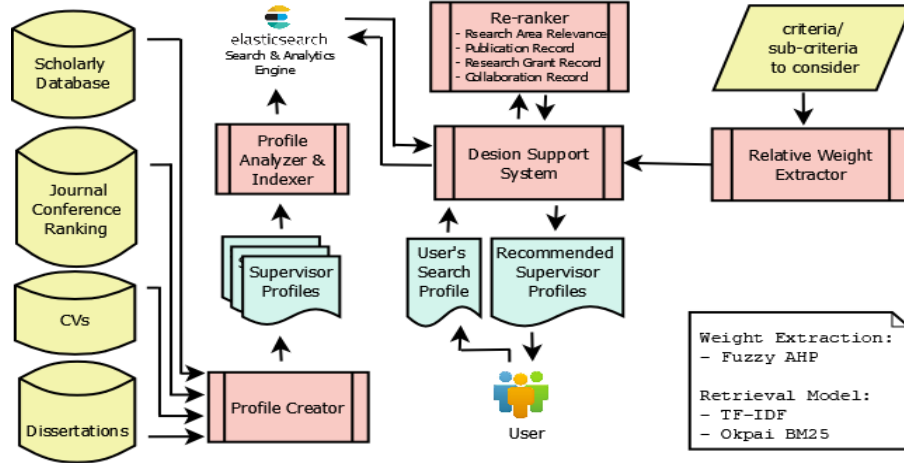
Scholarly Database

Journal Conference Ranking

CVs

Dissertations

elasticsearch
Search & Analytics Engine

Profile Analyzer & Indexer

Supervisor Profiles

Profile Creator

Re-ranker
- Rsearch Area Relevance
- Publication Record
- Research Grant Record
- Collaboration Record

Desion Support System

User's Search Profile

Recommended Supervisor Profiles

User

criteria/ sub-criteria to consider

Relative Weight Extractor

Weight Extraction:
- Fuzzy AHP

Retrieval Model:
- TF-IDF
- Okpai BM25